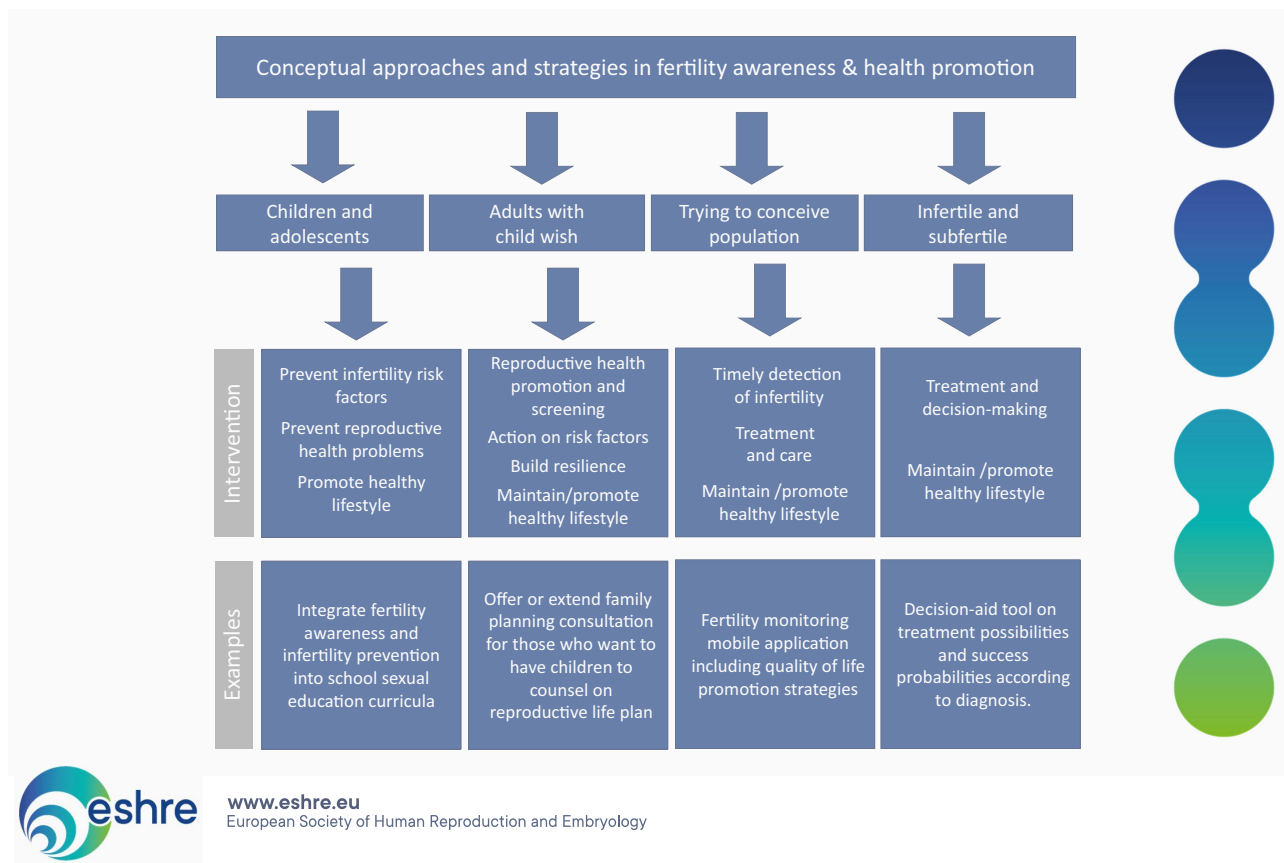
Conceptual approaches and strategies in fertility awareness & health promotion

| | Children and adolescents | Adults with child wish | Trying to conceive population | Infertile and subfertile |
|---|---|---|---|---|
| Intervention | Prevent infertility risk factors<br>Prevent reproductive health problems<br>Promote healthy lifestyle | Reproductive health promotion and screening<br>Action on risk factors<br>Build resilience<br>Maintain/promote healthy lifestyle | Timely detection of infertility<br>Treatment and care<br>Maintain /promote healthy lifestyle | Treatment and decision-making<br>Maintain /promote healthy lifestyle |
| Examples | Integrate fertility awareness and infertility prevention into school sexual education curricula | Offer or extend family planning consultation for those who want to have children to counsel on reproductive life plan | Fertility monitoring mobile application including quality of life promotion strategies | Decision-aid tool on treatment possibilities and success probabilities according to diagnosis. |

eshre
www.eshre.eu
European Society of Human Reproduction and Embryology